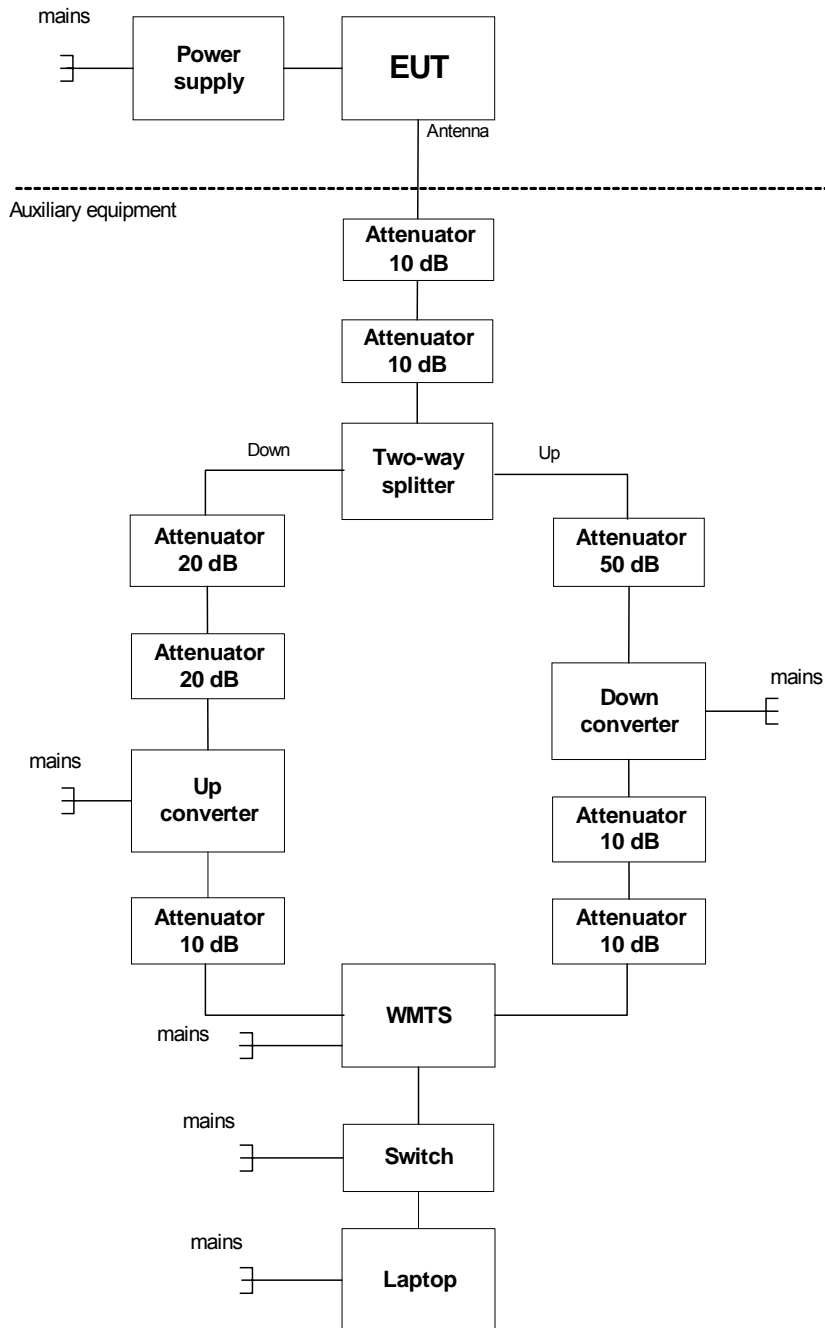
mains

Power supply

EUT

Antenna

Auxiliary equipment

Attenuator 10 dB

Attenuator 10 dB

Down

Two-way splitter

Up

Attenuator 20 dB

Attenuator 50 dB

Attenuator 20 dB

Down converter

mains

mains

Up converter

Attenuator 10 dB

Attenuator 10 dB

Attenuator 10 dB

mains

WMTS

mains

Switch

mains

Laptop